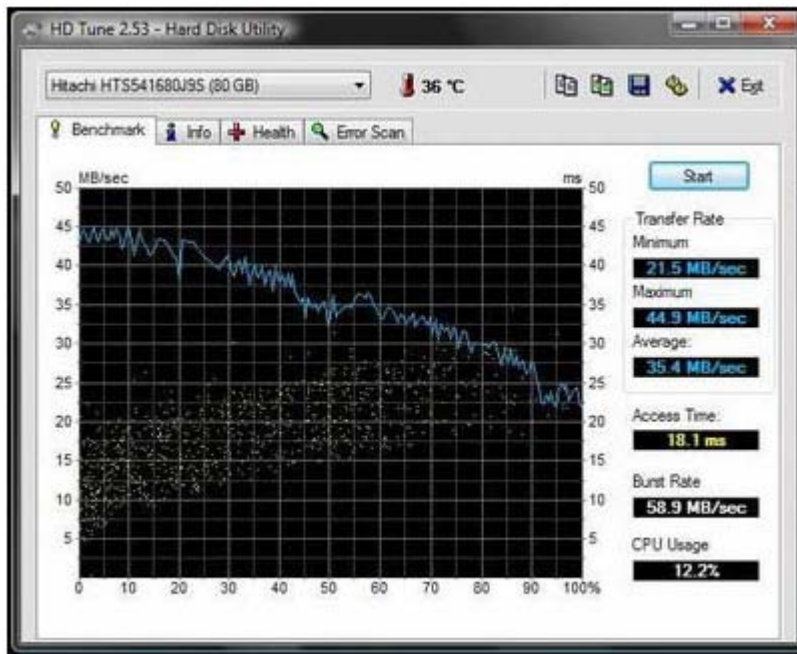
HD Tune 2.53 - Hard Disk Utility

Hitachi HTS541680J9S (80 GB)

36 °C

Exit

Benchmark | Info | Health | Error Scan

MB/sec

ms

50
45
40
35
30
25
20
15
10
5

50
45
40
35
30
25
20
15
10
5

0 10 20 30 40 50 60 70 80 90 100%

Start

Transfer Rate

Minimum

21.5 MB/sec

Maximum

44.9 MB/sec

Average:

35.4 MB/sec

Access Time:

18.1 ms

Burst Rate

58.9 MB/sec

CPU Usage

12.2%